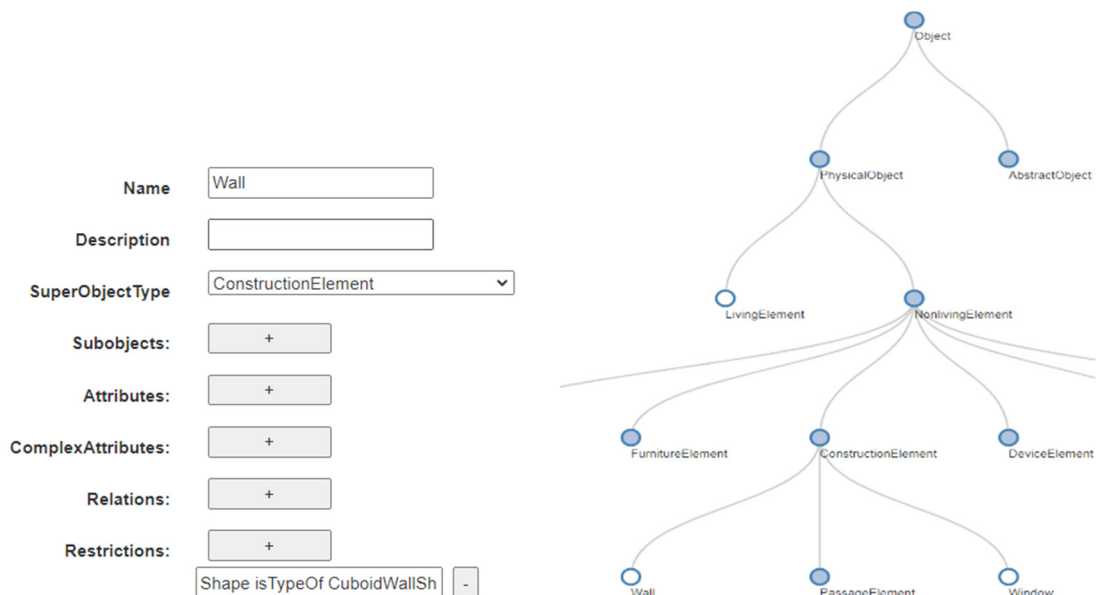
Name
Wall

Description

SuperObjectType
ConstructionElement

Subobjects:
+

Attributes:
+

ComplexAttributes:
+

Relations:
+

Restrictions:
+

Shape isTypeOf CuboidWallSh
-

Object
PhysicalObject
AbstractObject
LivingElement
NonlivingElement
FurnitureElement
ConstructionElement
DeviceElement
Wall
PassageElement
Window